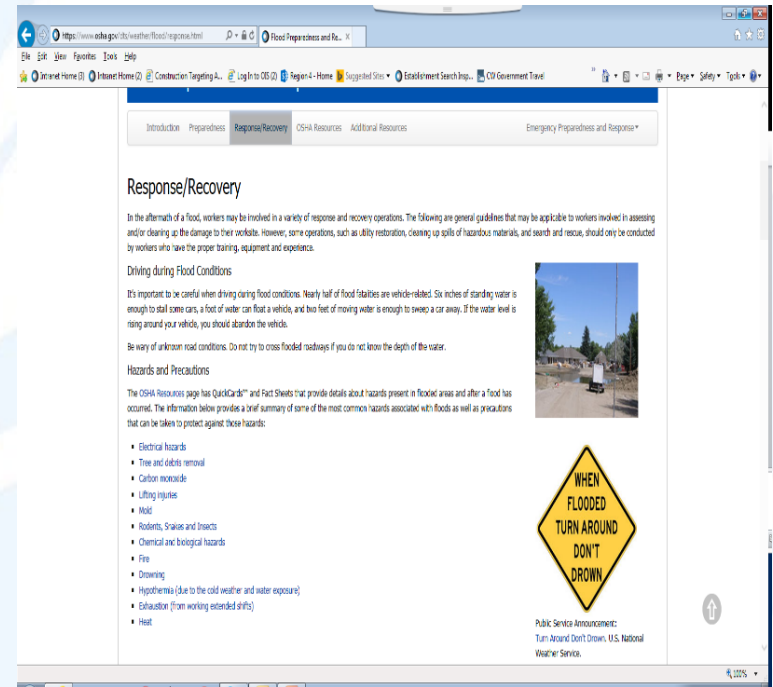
https://www.osha.gov/dts/weather/flood/response.html
Flood Preparedness and Re... ×

File Edit View Favorites Tools Help

Intranet Home (3) Intranet Home (2) Construction Targeting A... Log In to OIS (2) Region 4 - Home Suggested Sites ▾ Establishment Search Insp... CGI Government Travel

Page ▾ Safety ▾ Tools ▾

Introduction Preparedness Response/Recovery OSHA Resources Additional Resources Emergency Preparedness and Response ▾

Response/Recovery

In the aftermath of a flood, workers may be involved in a variety of response and recovery operations. The following are general guidelines that may be applicable to workers involved in assessing and/or cleaning up the damage to their worksite. However, some operations, such as utility restoration, cleaning up spills of hazardous materials, and search and rescue, should only be conducted by workers who have the proper training, equipment and experience.

Driving during Flood Conditions

It's important to be careful when driving during flood conditions. Nearly half of flood fatalities are vehicle-related. Six inches of standing water is enough to stall some cars, a foot of water can float a vehicle, and two feet of moving water is enough to sweep a car away. If the water level is rising around your vehicle, you should abandon the vehicle.

Be wary of unknown road conditions. Do not try to cross flooded roadways if you do not know the depth of the water.

Hazards and Precautions

The OSHA Resources page has QuickCards™ and Fact Sheets that provide details about hazards present in flooded areas and after a flood has occurred. The information below provides a brief summary of some of the most common hazards associated with floods as well as precautions that can be taken to protect against those hazards:

- Electrical hazards
- Tree and debris removal
- Carbon monoxide
- Lifting injuries
- Mold
- Rodents, Snakes and Insects
- Chemical and biological hazards
- Fire
- Drowning
- Hypothermia (due to the cold weather and water exposure)
- Exhaustion (from working extended shifts)
- Heat

WHEN FLOODED TURN AROUND DON'T DROWN

Public Service Announcement: Turn Around Don't Drown. U.S. National Weather Service.

100%